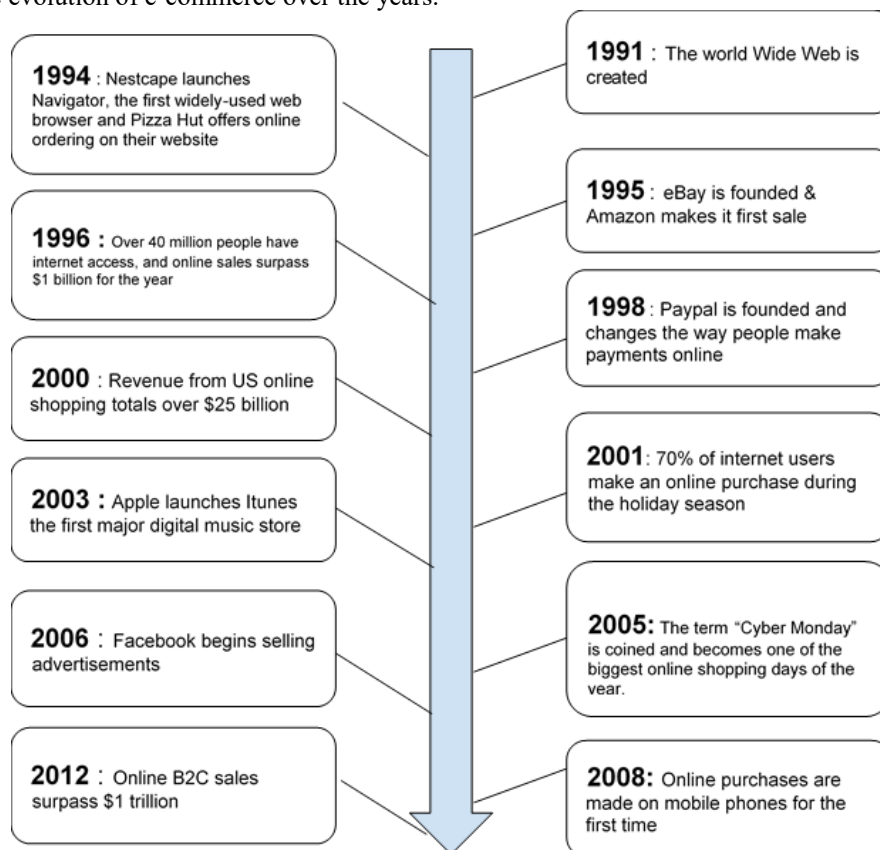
evolution of e-commerce over the years.

1991 : The world Wide Web is created

1994 : Nestcape launches Navigator, the first widely-used web browser and Pizza Hut offers online ordering on their website

1995 : eBay is founded & Amazon makes it first sale

1996 : Over 40 million people have internet access, and online sales surpass $1 billion for the year

1998 : Paypal is founded and changes the way people make payments online

2000 : Revenue from US online shopping totals over $25 billion

2001: 70% of internet users make an online purchase during the holiday season

2003 : Apple launches Itunes the first major digital music store

2005: The term "Cyber Monday" is coined and becomes one of the biggest online shopping days of the year.

2006 : Facebook begins selling advertisements

2008: Online purchases are made on mobile phones for the first time

2012 : Online B2C sales surpass $1 trillion